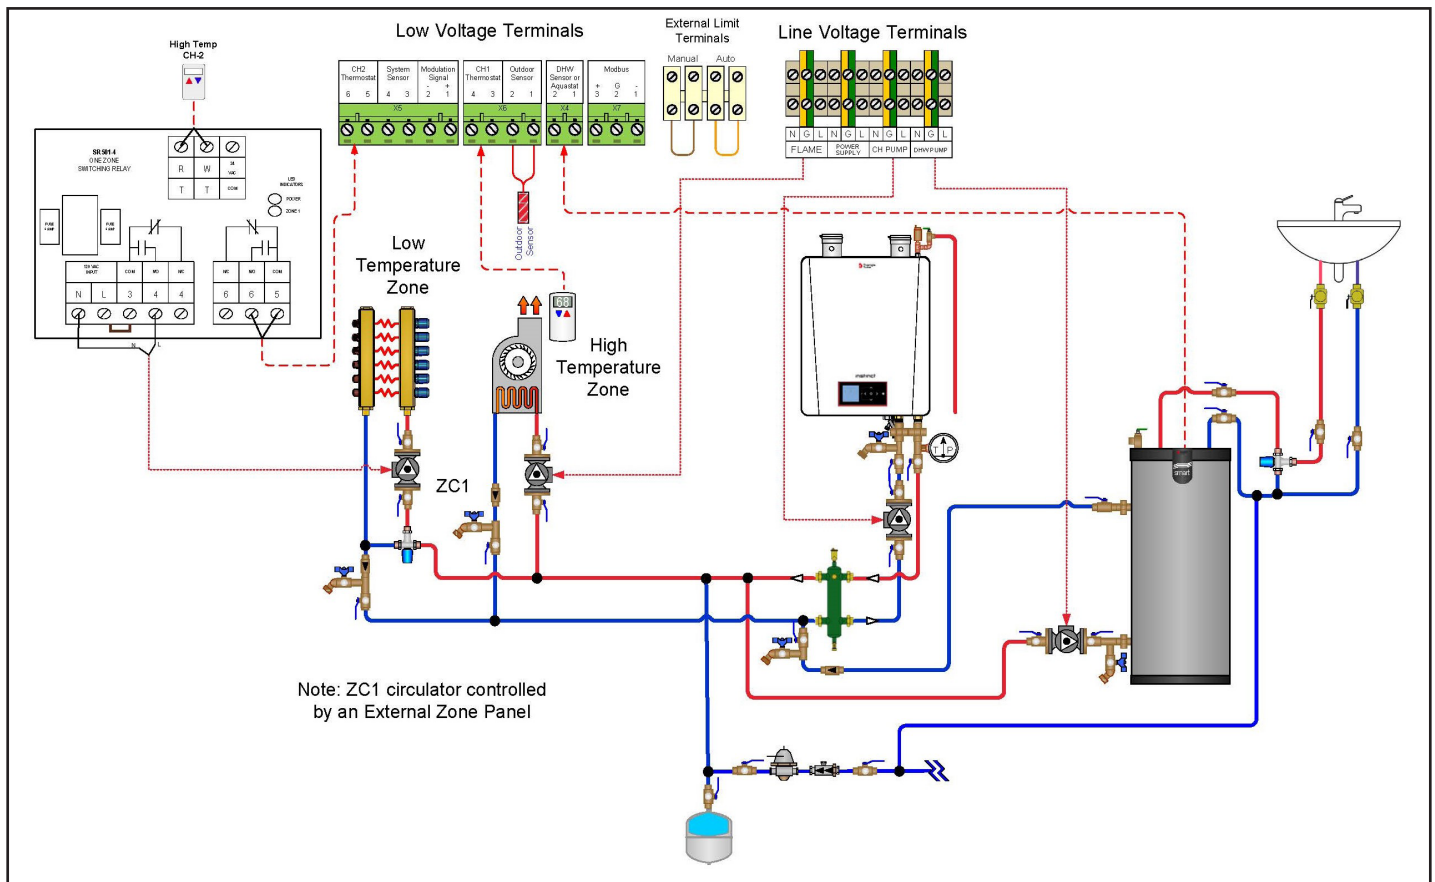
Low Voltage Terminals

External Limit Terminals

Line Voltage Terminals

High Temp CH-2

SR501-4 ONE ZONE SWITCHING RELAY

R W 24 VAC
T T COM

LED INDICATORS
POWER
ZONE 1

FUSE
FUSE

120 VAC INPUT COM NO NC
N L 3 4 4

NC NO COM
6 6 5

N L

CH2 Thermostat 6 5
System Sensor 4 3
Modulation Signal - + 2 1
X5

CH1 Thermostat 4 3
Outdoor Sensor 2 1
X6

DHW Sensor or Aquastat 2 1
X4

Modbus + G - 3 2 1
X7

Manual Auto

N G L N G L N G L N G L
FLAME POWER SUPPLY CH PUMP DHW PUMP

Outdoor Sensor

Low Temperature Zone

68

High Temperature Zone

ZC1

Note: ZC1 circulator controlled by an External Zone Panel